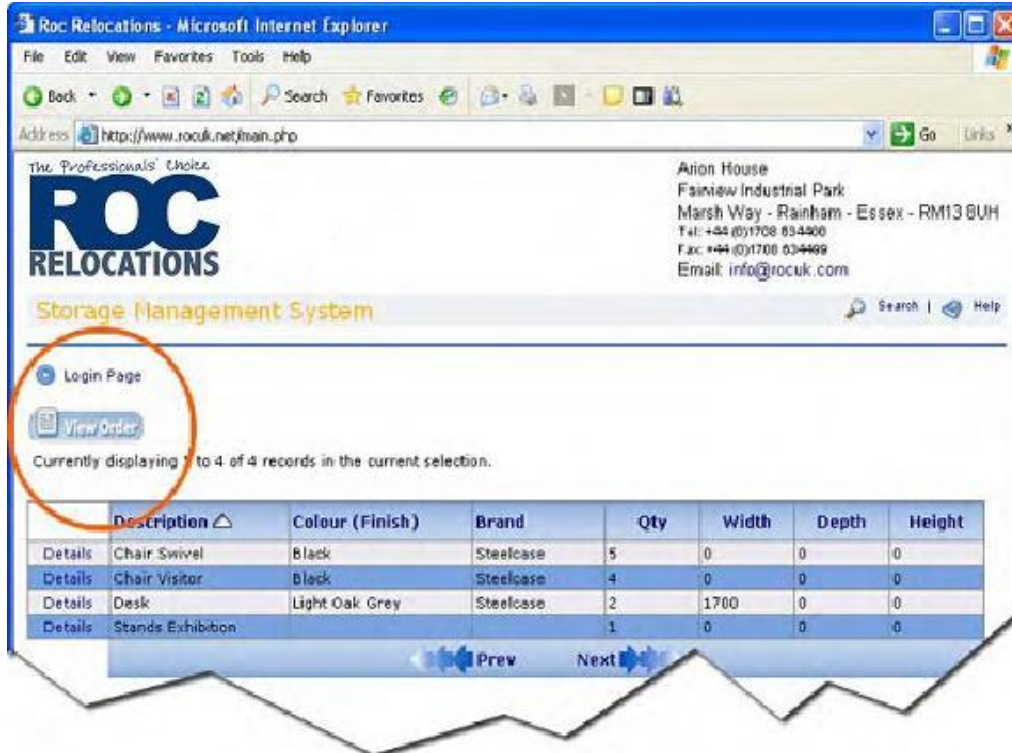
Roc Relocations - Microsoft Internet Explorer

File Edit View Favorites Tools Help

Back Search Favorites

Address http://www.rocuk.net/main.php Go Links

The Professionals' Choice

ROC RELOCATIONS

Arion House
Fairview Industrial Park
Marsh Way - Rainham - Essex - RM13 8UH
Tel: +44 (0)1708 634400
Fax: +44 (0)1708 634499
Email: info@rocuk.com

Storage Management System

Search | Help

Login Page

View Order

Currently displaying 1 to 4 of 4 records in the current selection.

| | Description △ | Colour (Finish) | Brand | Qty | Width | Depth | Height |
|---|---|---|---|---|---|---|---|
| Details | Chair Swivel | Black | Steelcase | 5 | 0 | 0 | 0 |
| Details | Chair Visitor | Black | Steelcase | 4 | 0 | 0 | 0 |
| Details | Desk | Light Oak Grey | Steelcase | 2 | 1700 | 0 | 0 |
| Details | Stands Exhibition | | | 1 | 0 | 0 | 0 |

Prev Next